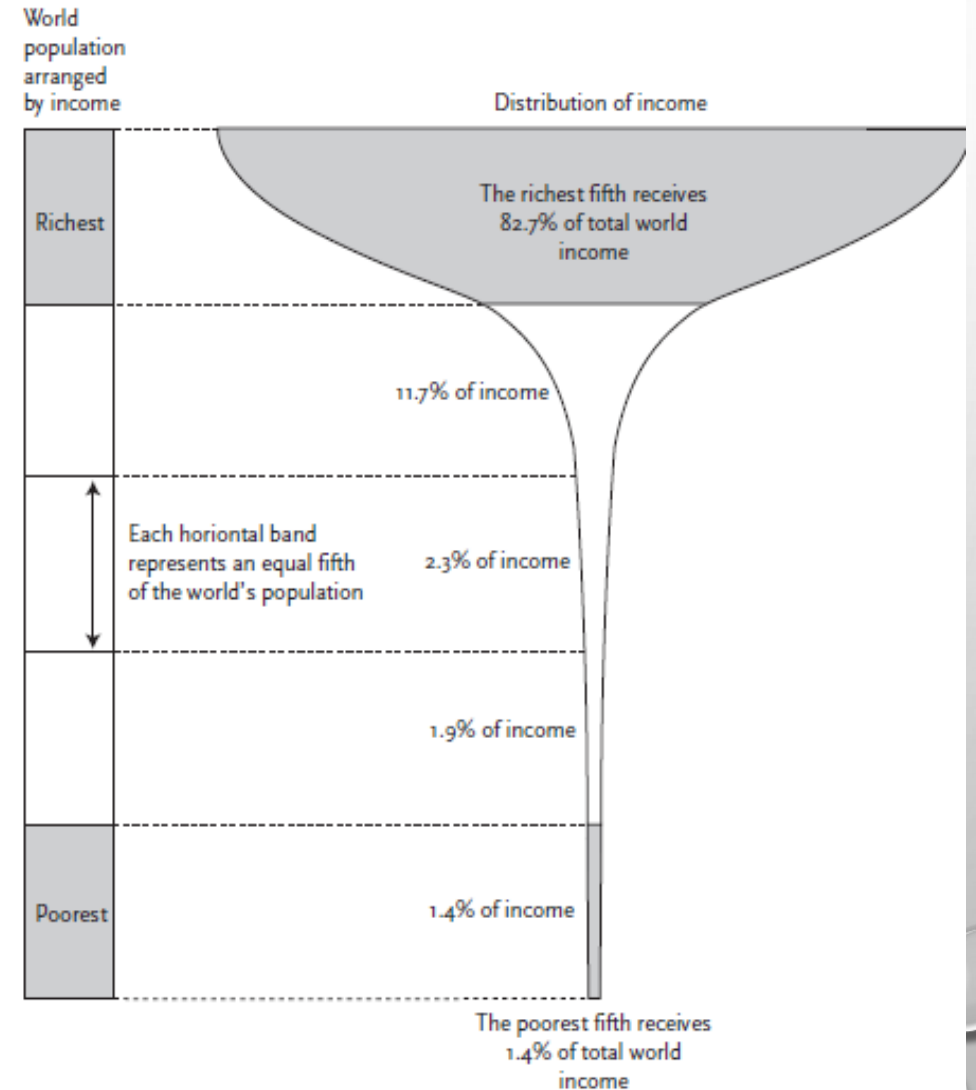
World population arranged by income

Distribution of income

Richest

The richest fifth receives 82.7% of total world income

11.7% of income

Each horiontal band represents an equal fifth of the world's population

2.3% of income

1.9% of income

Poorest

1.4% of income

The poorest fifth receives 1.4% of total world income